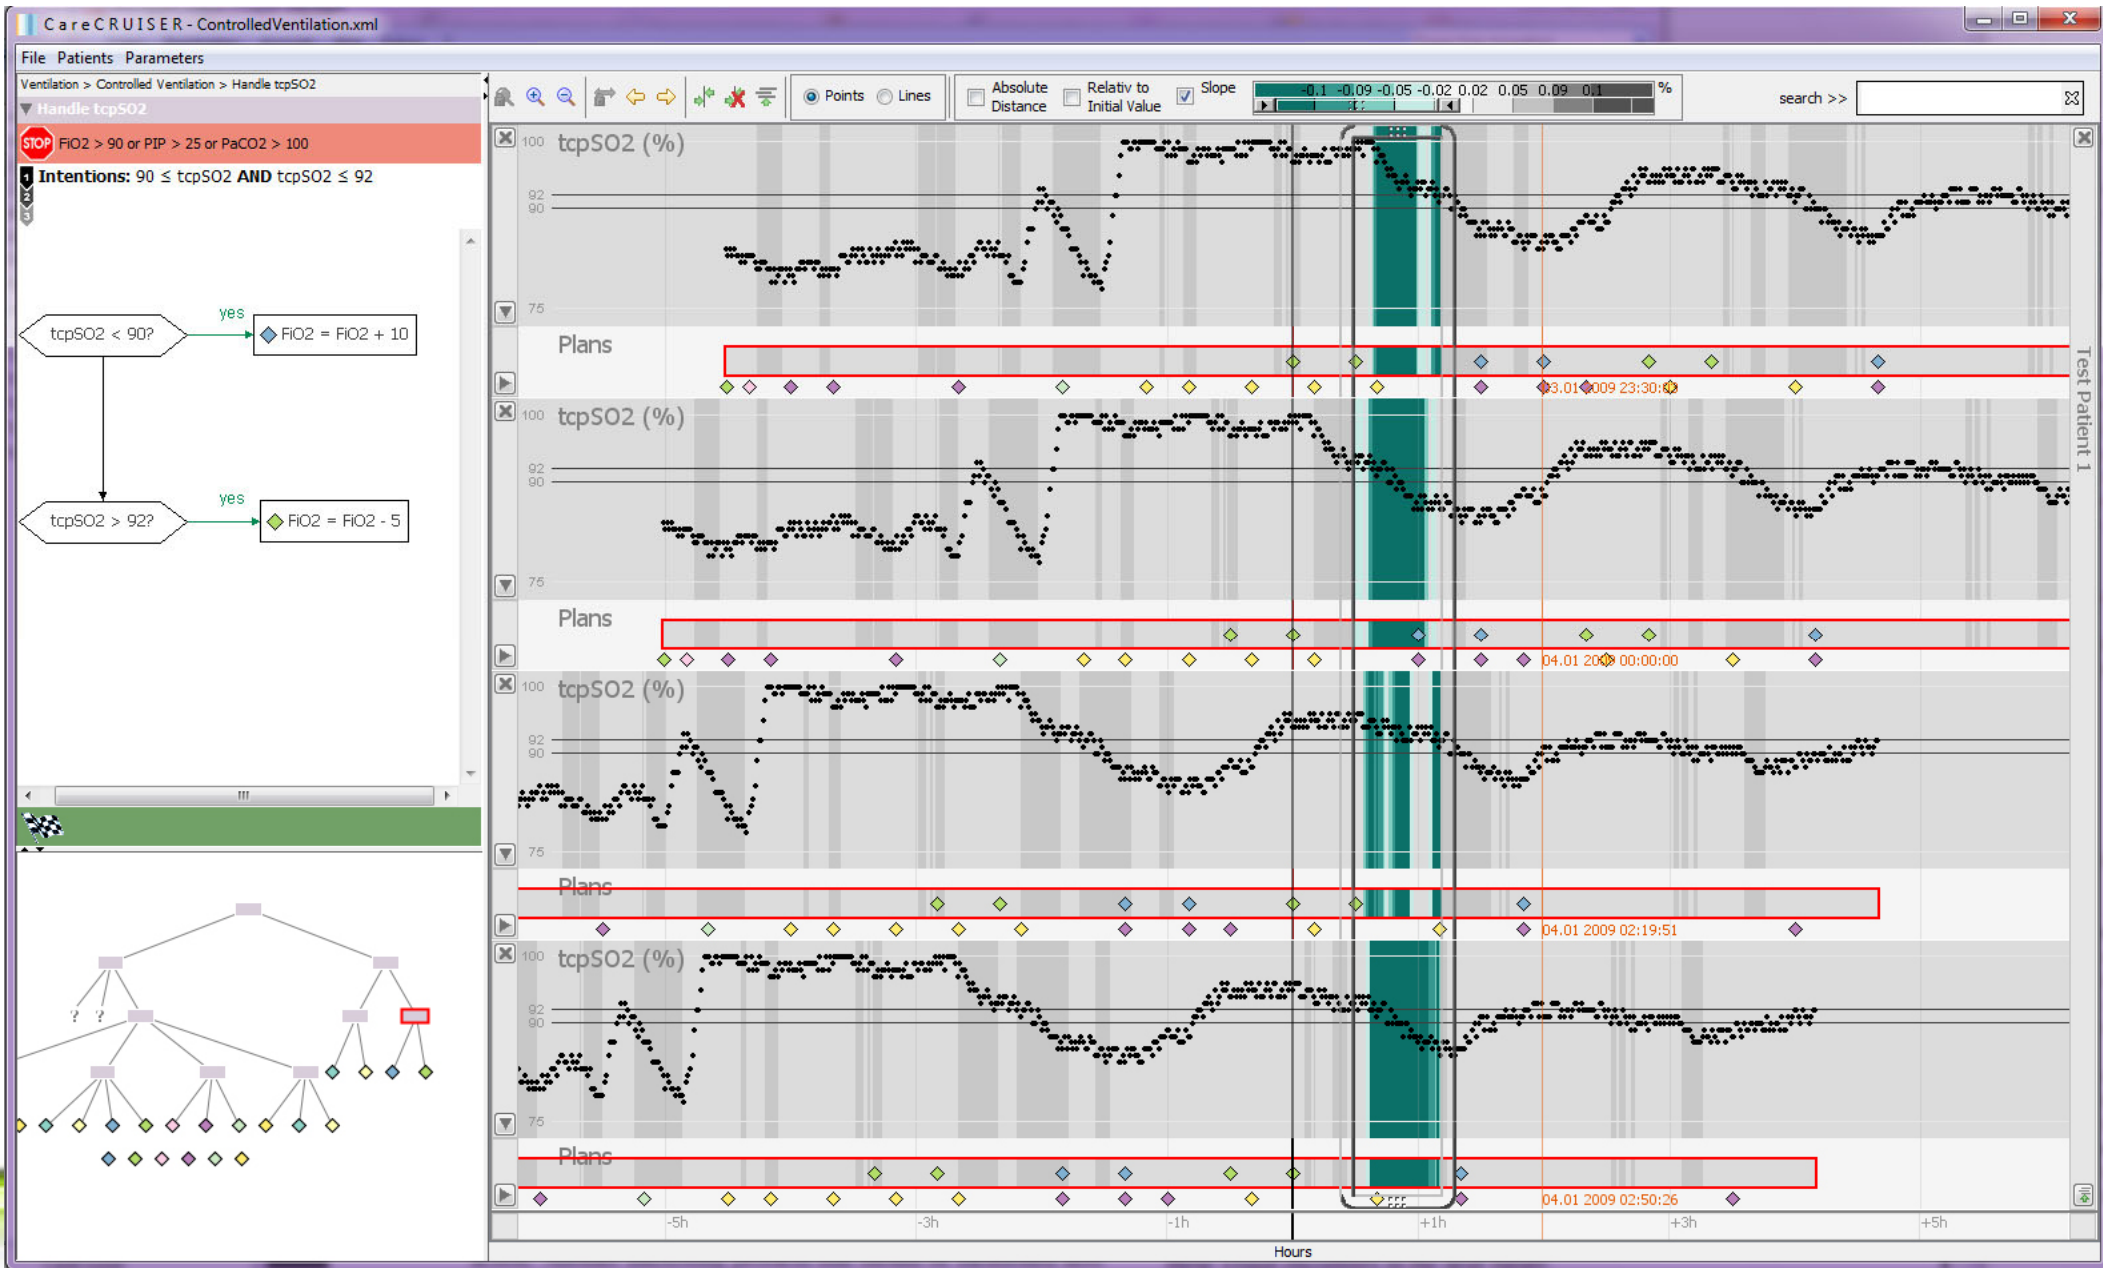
CareCRUISER - ControlledVentilation.xml

File Patients Parameters

Ventilation > Controlled Ventilation > Handle tcpSO2

Handle tcpSO2

STOP FiO2 > 90 or PIP > 25 or PaCO2 > 100

Intentions: 90 ≤ tcpSO2 AND tcpSO2 ≤ 92

tcpSO2 < 90?

yes

FiO2 = FiO2 + 10

tcpSO2 > 92?

yes

FiO2 = FiO2 - 5

Points Lines

Absolute Distance

Relativ to Initial Value

Slope

-0.1 -0.09 -0.05 -0.02 0.02 0.05 0.09 0.1 %

search >>

100 tcpSO2 (%)

92
90

75

Plans

03.01 2009 23:30:00

100 tcpSO2 (%)

92
90

75

Plans

04.01 2009 00:00:00

100 tcpSO2 (%)

92
90

75

Plans

04.01 2009 02:19:51

100 tcpSO2 (%)

92
90

75

Plans

04.01 2009 02:50:26

Test Patient 1

-5h -3h -1h +1h +3h +5h

Hours